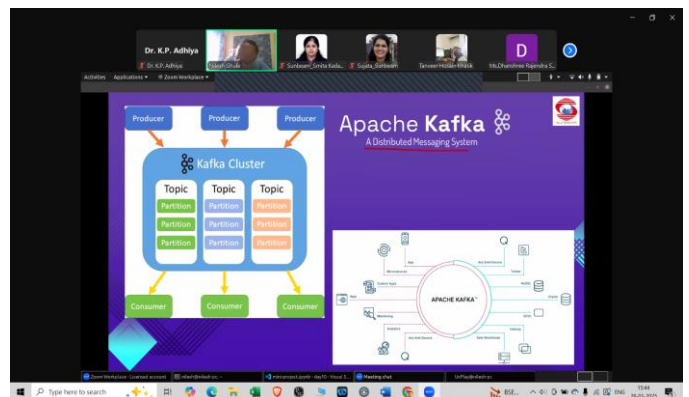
Dr. K.P. Adhiya

Dr. K.P. Adhiya

Nilesh Dhule

Sunboom_Smita Kada...

Sujata_Bahirwam

Tanveer Hozlain Khalik

D

Ms.Dhanshree Rajendra S...

Activities

Applications ▾

Zoom Workplace ▾

Producer

Producer

Producer

Kafka Cluster

Topic

Topic

Topic

Partition

Partition

Partition

Partition

Partition

Partition

Partition

Partition

Partition

Consumer

Consumer

Consumer

Apache Kafka

A Distributed Messaging System

APACHE KAFKA

Type here to search

Zoom Workplace - Licensed account

Meeting chat